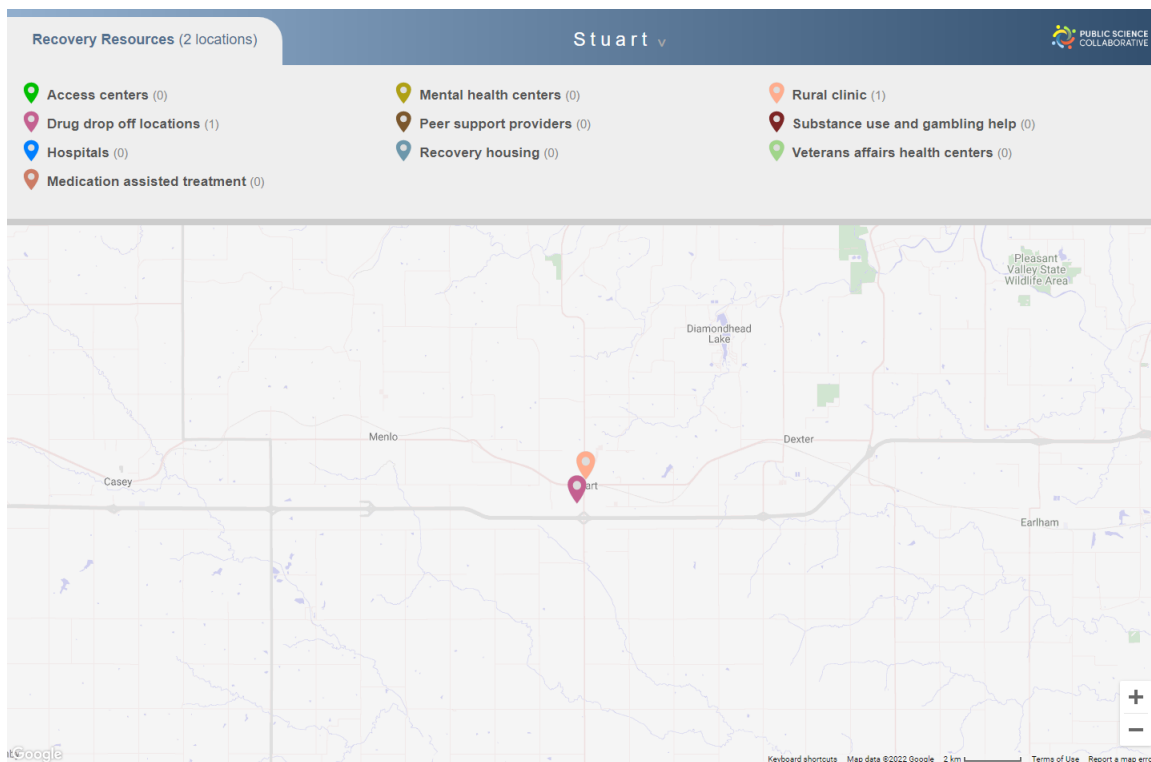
Recovery Resources (2 locations)

Stuart v

PUBLIC SCIENCE COLLABORATIVE

Access centers (0)
Drug drop off locations (1)
Hospitals (0)
Medication assisted treatment (0)

Mental health centers (0)
Peer support providers (0)
Recovery housing (0)

Rural clinic (1)
Substance use and gambling help (0)
Veterans affairs health centers (0)

Pleasant Valley State Wildlife Area

Diamondhead Lake

Menlo

Dexter

Casey

art

Earlham

+
−

Google

Keyboard shortcuts Map data ©2022 Google 2 km Terms of Use Report a map erro